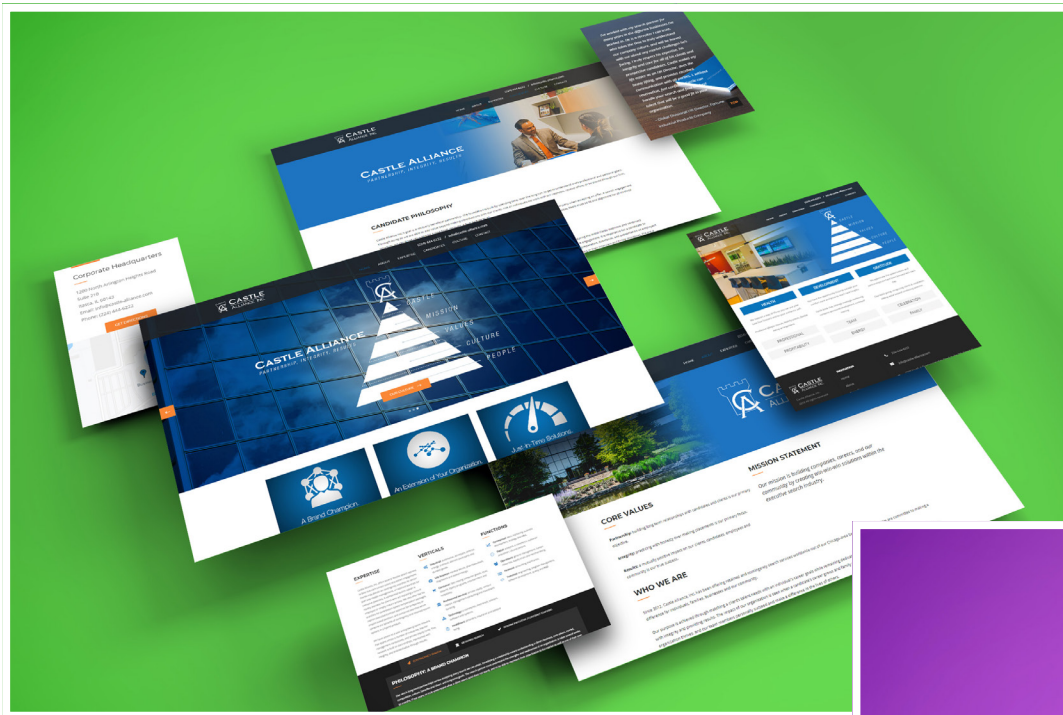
CASTLE ALLIANCE
PARTNERSHIP. INTEGRITY. RESULTS.

CANDIDATE PHILOSOPHY

Corporate Headquarters

CASTLE ALLIANCE
PARTNERSHIP. INTEGRITY. RESULTS.

CASTLE
MISSION
VALUES
CULTURE
PEOPLE

A Brand Champion.
An Extension of Your Organization.
Just in Time Solutions.

MISSION STATEMENT
Our mission is building companies, careers, and our community by creating win-win solutions within the executive search industry.

CORE VALUES

WHO WE ARE

EXPERTISE
VERTICALS
FUNCTIONS

PHILOSOPHY: A BRAND CHAMPION